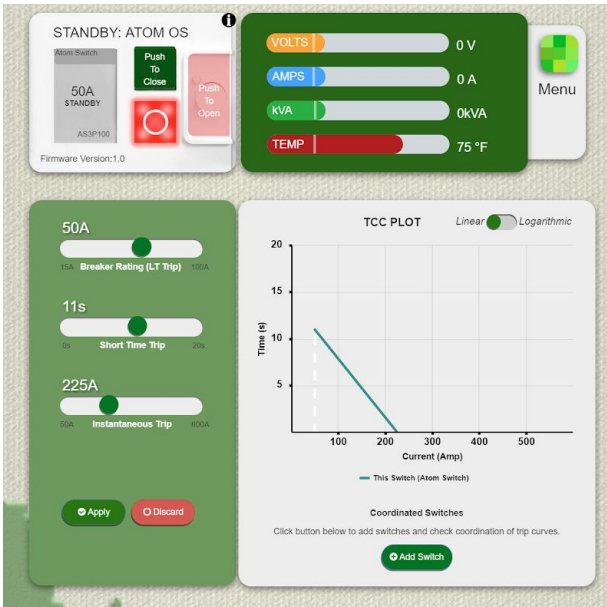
STANDBY: ATOM OS

Atom Switch
50A
STANDBY
AS3P100

Push To Close

Push To Open

Firmware Version:1.0

VOLTS 0 V
AMPS 0 A
kVA 0kVA
TEMP 75 °F

Menu

50A
15A Breaker Rating (LT Trip) 100A

11s
0s Short Time Trip 20s

225A
50A Instantaneous Trip 600A

Apply
Discard

TCC PLOT

Linear Logarithmic

20
15
10
5
Time (s)
100 200 300 400 500
Current (Amp)

This Switch (Atom Switch)

Coordinated Switches

Click button below to add switches and check coordination of trip curves.

Add Switch